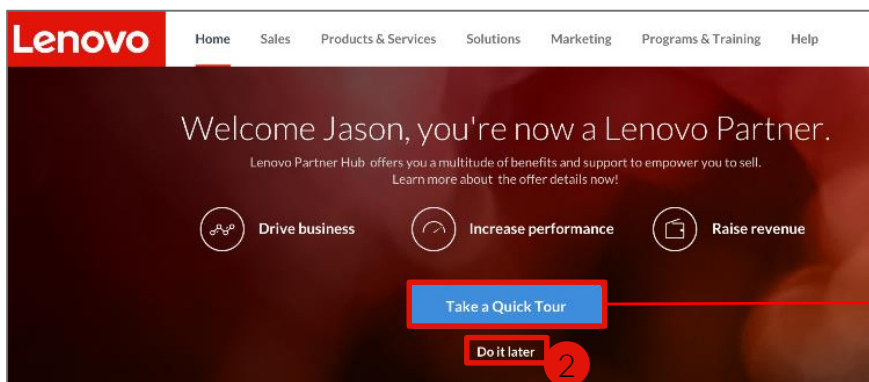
Lenovo

Home Sales Products & Services Solutions Marketing Programs & Training Help

Welcome Jason, you're now a Lenovo Partner.

Lenovo Partner Hub offers you a multitude of benefits and support to empower you to sell. Learn more about the offer details now!

Drive business

Increase performance

Raise revenue

Take a Quick Tour

Do it later

2